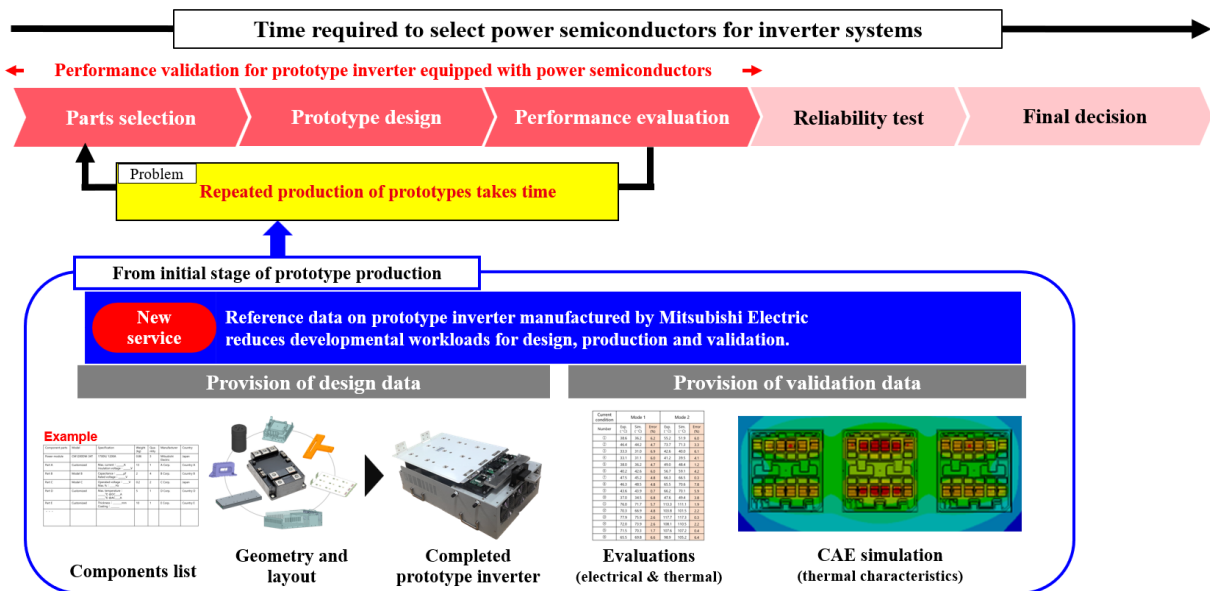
Time required to select power semiconductors for inverter systems

Performance validation for prototype inverter equipped with power semiconductors

Parts selection

Prototype design

Performance evaluation

Reliability test

Final decision

Problem

Repeated production of prototypes takes time

From initial stage of prototype production

New service

Reference data on prototype inverter manufactured by Mitsubishi Electric reduces developmental workloads for design, production and validation.

Provision of design data

Provision of validation data

Example

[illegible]

Components list

Geometry and layout

Completed prototype inverter

Current conditions

Mode 1

Mode 2

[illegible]

Evaluations (electrical & thermal)

CAE simulation (thermal characteristics)